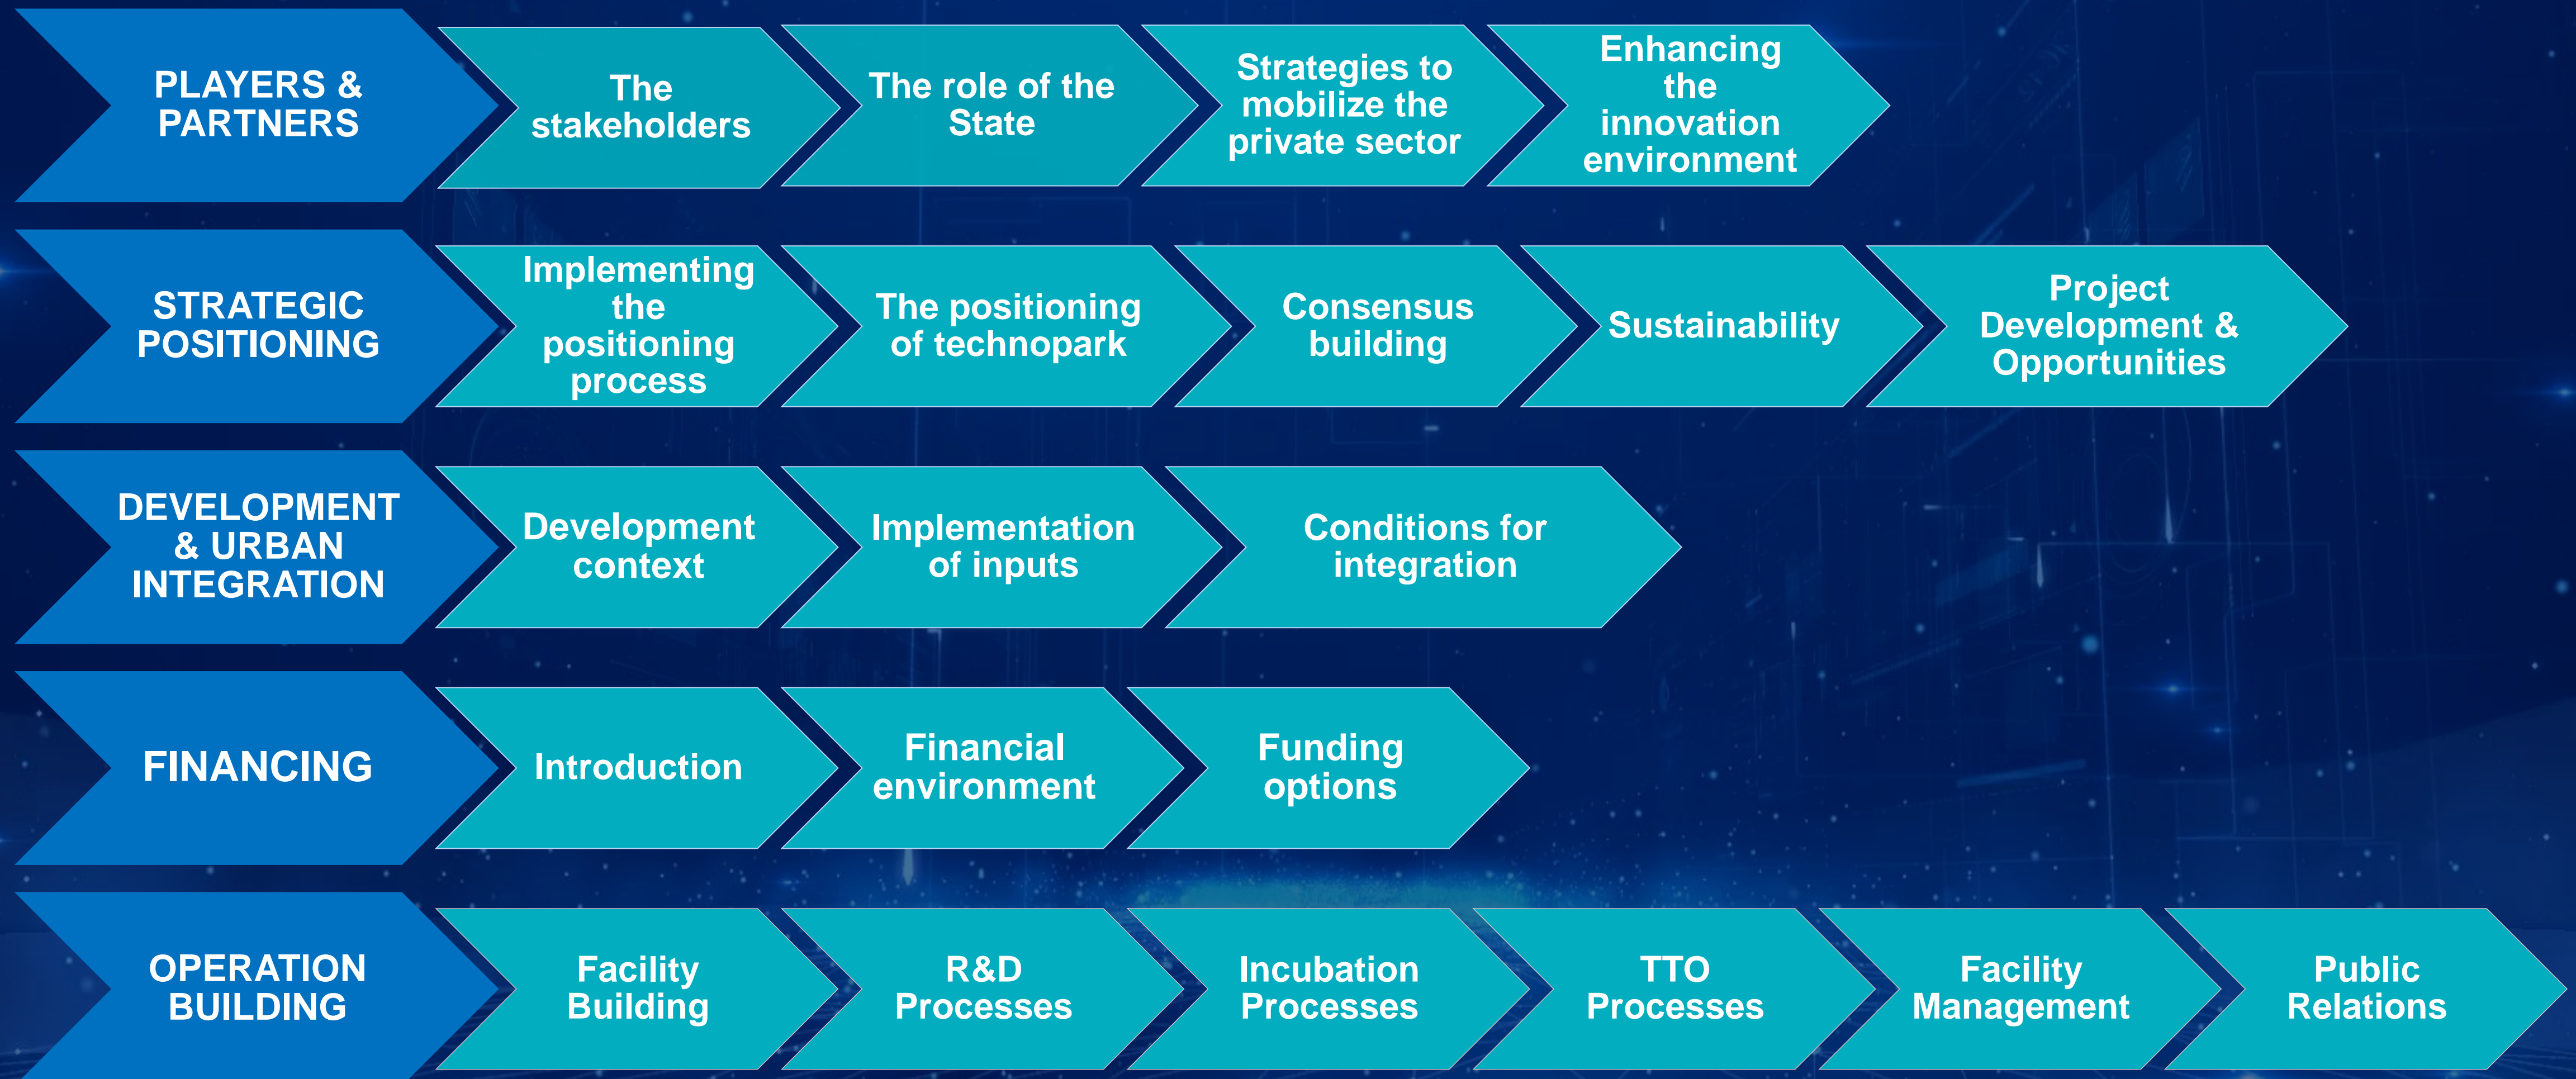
PLAYERS & PARTNERS

The stakeholders

The role of the State

Strategies to mobilize the private sector

Enhancing the innovation environment

STRATEGIC POSITIONING

Implementing the positioning process

The positioning of technopark

Consensus building

Sustainability

Project Development & Opportunities

DEVELOPMENT & URBAN INTEGRATION

Development context

Implementation of inputs

Conditions for integration

FINANCING

Introduction

Financial environment

Funding options

OPERATION BUILDING

Facility Building

R&D Processes

Incubation Processes

TTO Processes

Facility Management

Public Relations